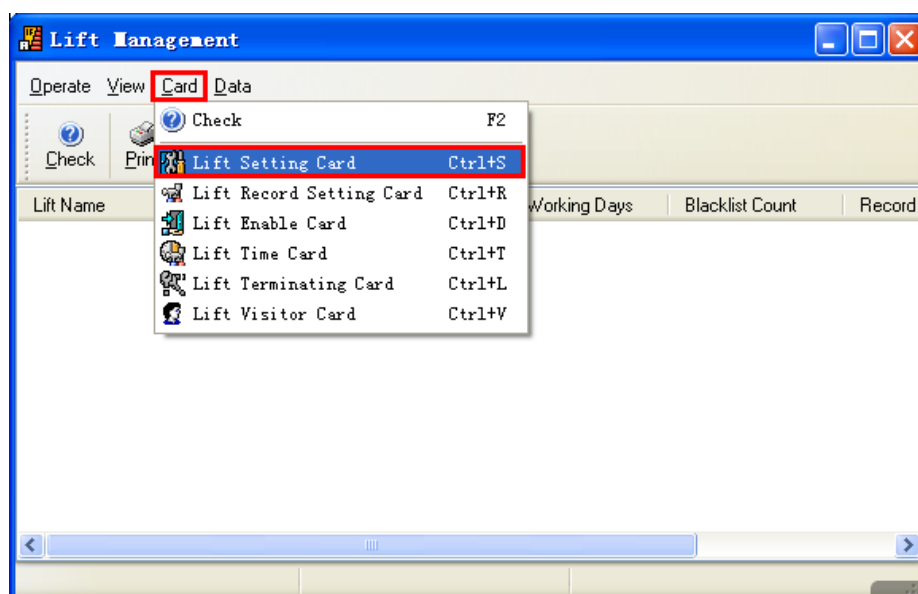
Lift Management

Operate View Card Data

Check Prin

Check F2
Lift Setting Card Ctrl+S
Lift Record Setting Card Ctrl+R
Lift Enable Card Ctrl+D
Lift Time Card Ctrl+T
Lift Terminating Card Ctrl+L
Lift Visitor Card Ctrl+V

| Lift Name | Working Days | Blacklist Count | Record |
|---|---|---|---|